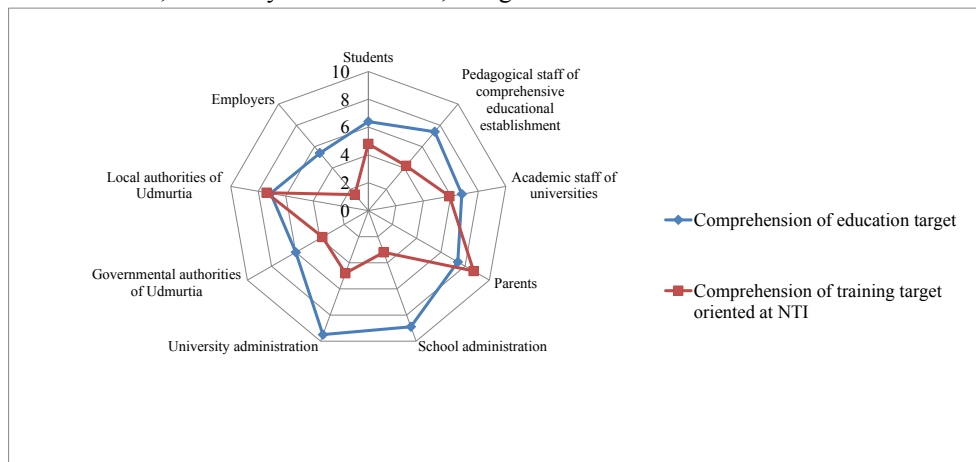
Students

10

8

6

4

2

0

Pedagogical staff of comprehensive educational establishment

Academic staff of universities

Parents

School administration

University administration

Governmental authorities of Udmurtia

Local authorities of Udmurtia

Employers

Comprehension of education target

Comprehension of training target oriented at NTI